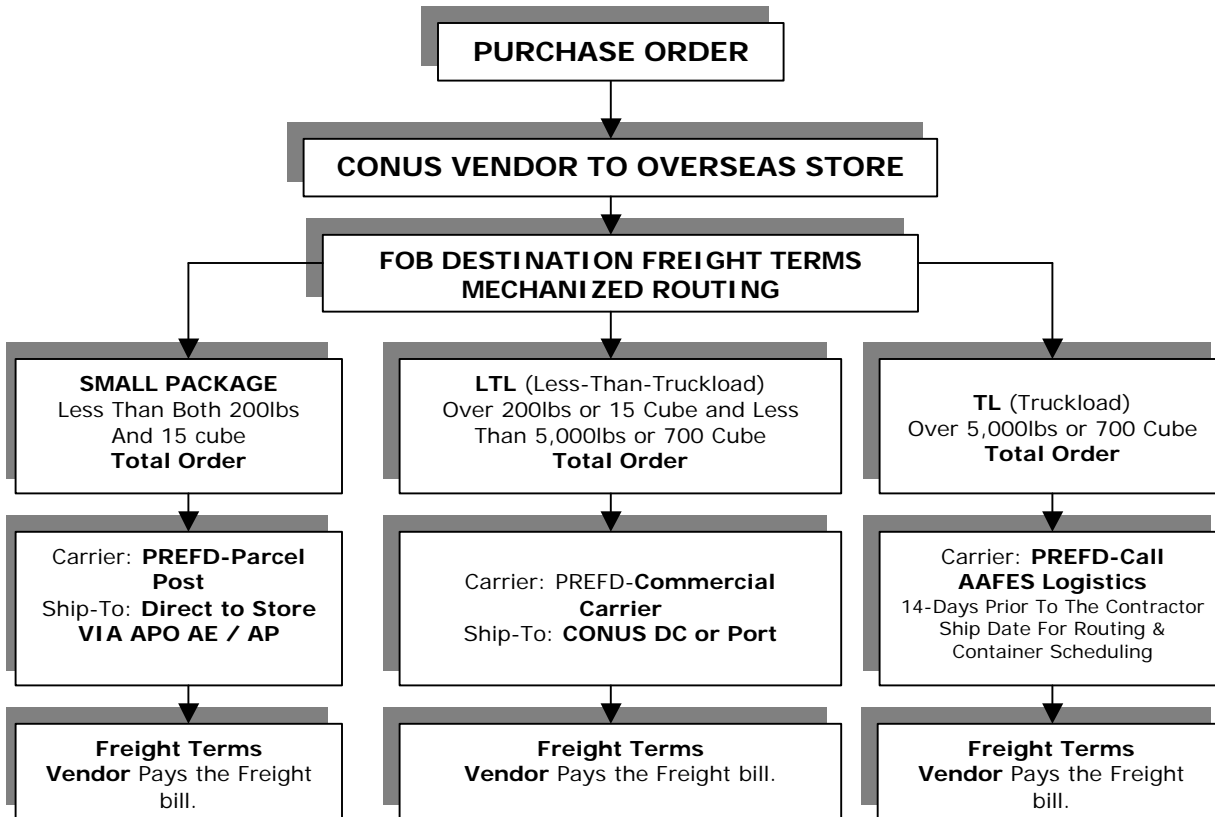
PURCHASE ORDER

CONUS VENDOR TO OVERSEAS STORE

FOB DESTINATION FREIGHT TERMS
MECHANIZED ROUTING

SMALL PACKAGE
Less Than Both 200lbs And 15 cube
Total Order

Carrier: PREFD-Parcel Post
Ship-To: Direct to Store VIA APO AE / AP

Freight Terms
Vendor Pays the Freight bill.

LTL (Less-Than-Truckload)
Over 200lbs or 15 Cube and Less Than 5,000lbs or 700 Cube
Total Order

Carrier: PREFD-Commercial Carrier
Ship-To: CONUS DC or Port

Freight Terms
Vendor Pays the Freight bill.

TL (Truckload)
Over 5,000lbs or 700 Cube
Total Order

Carrier: PREFD-Call AAFES Logistics
14-Days Prior To The Contractor Ship Date For Routing & Container Scheduling

Freight Terms
Vendor Pays the Freight bill.